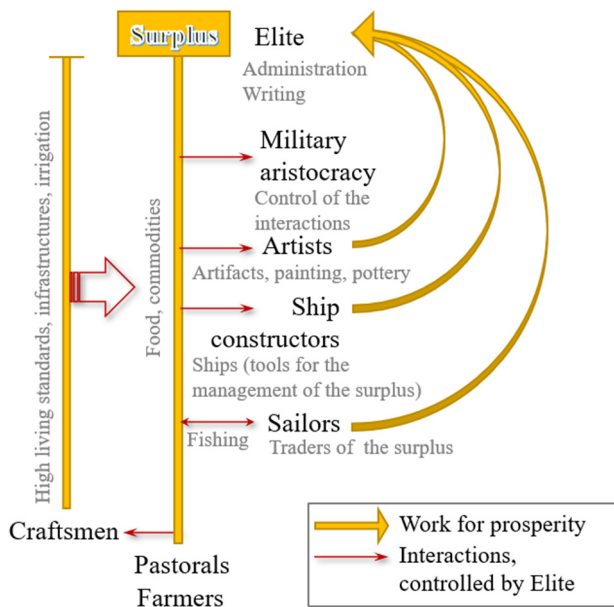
Surplus

Elite
Administration
Writing

High living standards, infrastructures, irrigation

Food, commodities

Military aristocracy
Control of the interactions

Artists
Artifacts, painting, pottery

Ship constructors
Ships (tools for the management of the surplus)

Fishing

Sailors
Traders of the surplus

Craftsmen

Pastorals
Farmers

Work for prosperity
Interactions, controlled by Elite